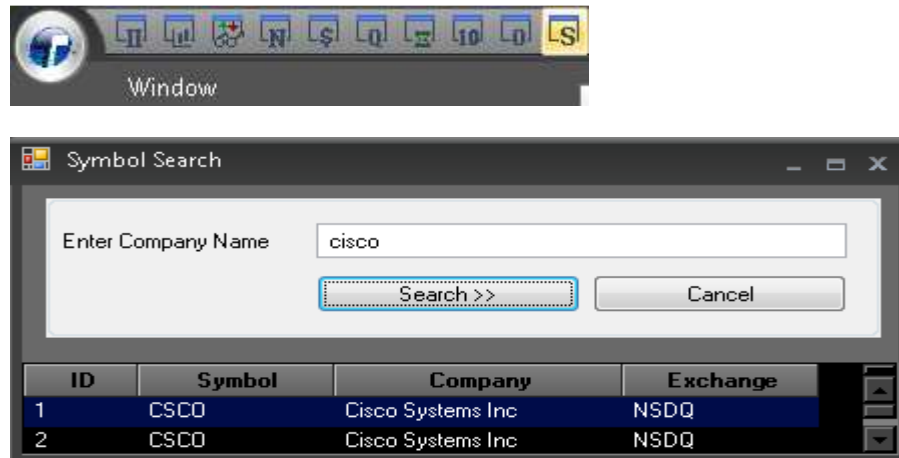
Window

Symbol Search

Enter Company Name cisco

Search >> Cancel

| ID | Symbol | Company | Exchange |
|---|---|---|---|
| 1 | CSCO | Cisco Systems Inc | NSDQ |
| 2 | CSCO | Cisco Systems Inc | NSDQ |